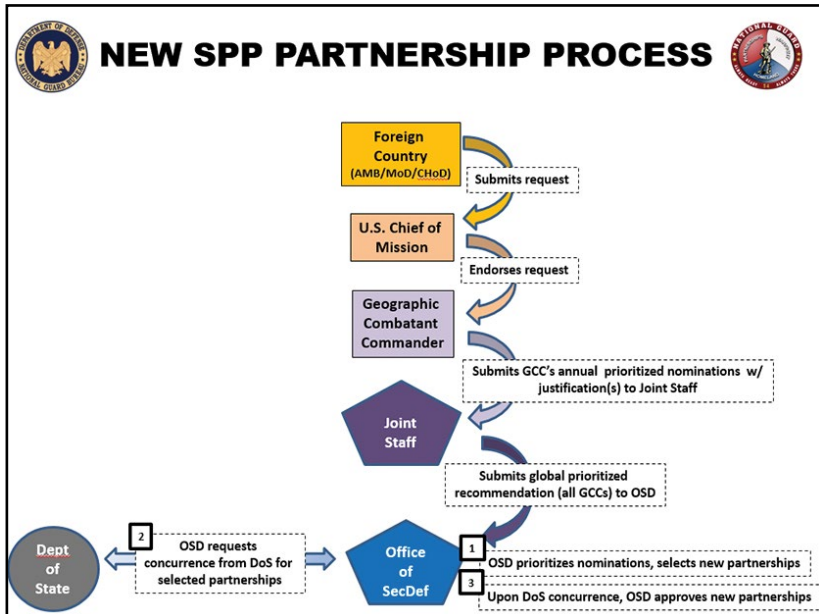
NEW SPP PARTNERSHIP PROCESS

DEPARTMENT OF DEFENSE NATIONAL GUARD BUREAU

NATIONAL GUARD

Foreign Country (AMB/MoD/CHoD)

Submits request

U.S. Chief of Mission

Endorses request

Geographic Combatant Commander

Submits GCC's annual prioritized nominations w/ justification(s) to Joint Staff

Joint Staff

Submits global prioritized recommendation (all GCCs) to OSD

Dept of State

2 OSD requests concurrence from DoS for selected partnerships

Office of SecDef

1 OSD prioritizes nominations, selects new partnerships

3 Upon DoS concurrence, OSD approves new partnerships